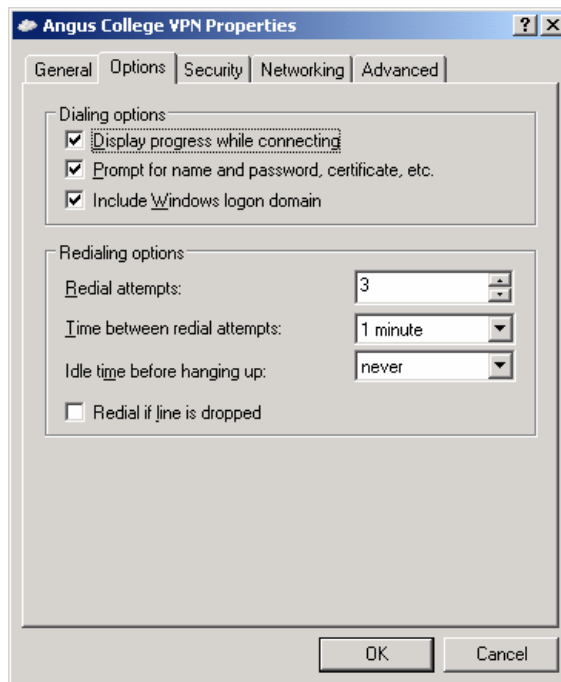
Angus College VPN Properties ? X

General | Options | Security | Networking | Advanced

Dialing options

Display progress while connecting

Prompt for name and password, certificate, etc.

Include Windows logon domain

Redialing options

Redial attempts: 3

Time between redial attempts: 1 minute

Idle time before hanging up: never

Redial if line is dropped

OK Cancel